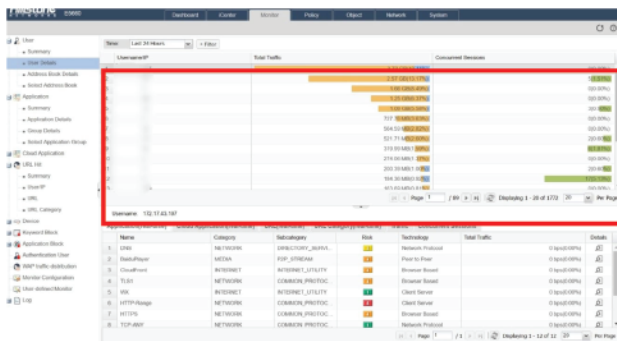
Hillstone E5660

Dashboard iCenter Monitor Policy Object Network System

User
Summary
User Details
Address Book Details
Select Address Book
Application
Summary
Application Details
Group Details
Select Application Group
Cloud Application
URL Hit
Summary
User/IP
URL
URL Category
Device
Keyword Block
Application Block
Authentication User
WAP traffic distribution
Monitor Configuration
User-defined Monitor
Log

Time: Last 24 Hours + Filter

| Username/IP | Total Traffic | Concurrent Sessions |
|---|---|---|
| | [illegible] | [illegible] |
| | 2.07 GB(13.17%) | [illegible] |
| | 1.66 GB(10.40%) | 0(0.00%) |
| | 1.25 GB(6.17%) | 0(0.00%) |
| | 1.09 GB(6.38%) | 0(0.00%) |
| | 707.79 MB(4.53%) | 0(0.00%) |
| | 584.53 MB(3.62%) | 0(0.00%) |
| | 521.71 MB(3.26%) | 20.00% |
| | 319.80 MB(1.94%) | 4(1.00%) |
| | 274.90 MB(1.72%) | 0(0.00%) |
| | 200.39 MB(1.25%) | 20.00% |
| | 164.30 MB(0.97%) | 7(33.13%) |
| | 163.83 MB(0.96%) | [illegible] |

Page 1 / 89 Displaying 1 - 20 of 1772 20 Per Page

Username: 172.17.43.197

| | Name | Category | Subcategory | Risk | Technology | Total Traffic | Details |
|---|---|---|---|---|---|---|---|
| 1 | DNS | NETWORK | DIRECTORY_SERVI... | | Network Protocol | 0 bps(0.00%) | |
| 2 | BaiduPlayer | MEDIA | P2P_STREAM | | Peer to Peer | 0 bps(0.00%) | |
| 3 | CloudFront | INTERNET | INTERNET_UTILITY | | Browser Based | 0 bps(0.00%) | |
| 4 | TLSV | NETWORK | COMMON_PROTOC... | | Browser Based | 0 bps(0.00%) | |
| 5 | WX | INTERNET | INTERNET_UTILITY | | Client Server | 0 bps(0.00%) | |
| 6 | HTTP-Range | NETWORK | COMMON_PROTOC... | | Client Server | 0 bps(0.00%) | |
| 7 | HTTPS | NETWORK | COMMON_PROTOC... | | Browser Based | 0 bps(0.00%) | |
| 8 | TCP-ANY | NETWORK | COMMON_PROTOC... | | Network Protocol | 0 bps(0.00%) | |

Page 1 / 1 Displaying 1 - 12 of 12 20 Per Page